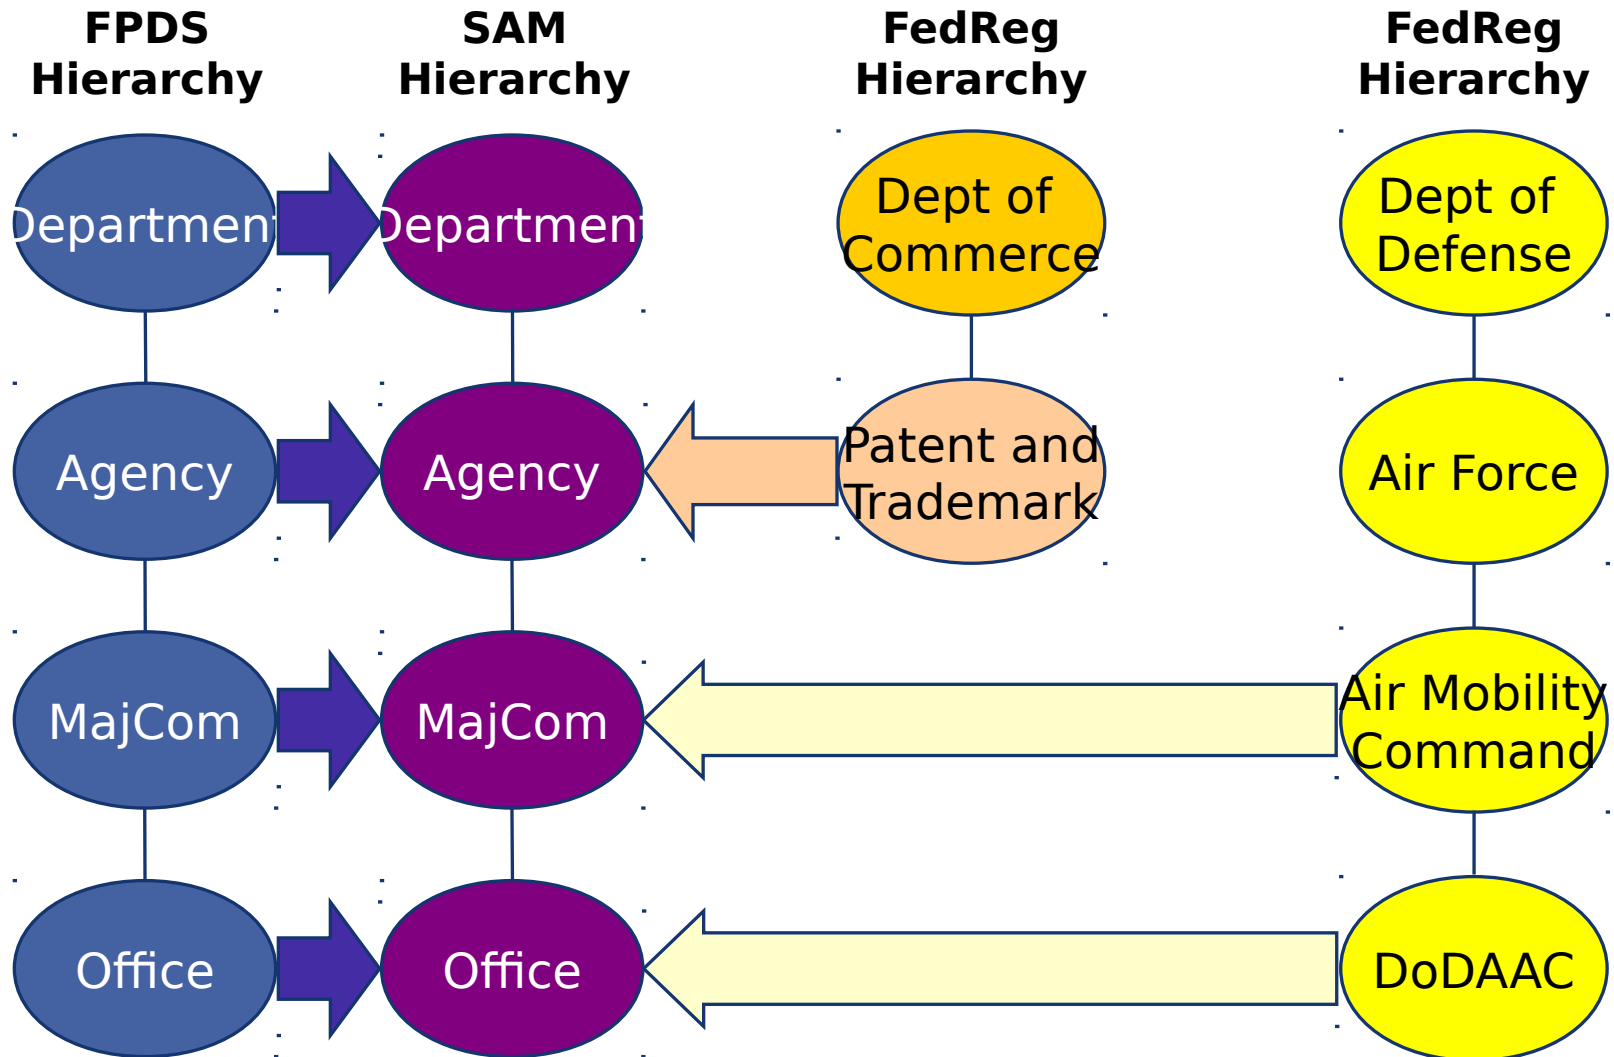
FPDS Hierarchy

SAM Hierarchy

FedReg Hierarchy

FedReg Hierarchy

Department

Department

Dept of Commerce

Dept of Defense

Agency

Agency

Patent and Trademark

Air Force

MajCom

MajCom

Air Mobility Command

Office

Office

DoDAAC